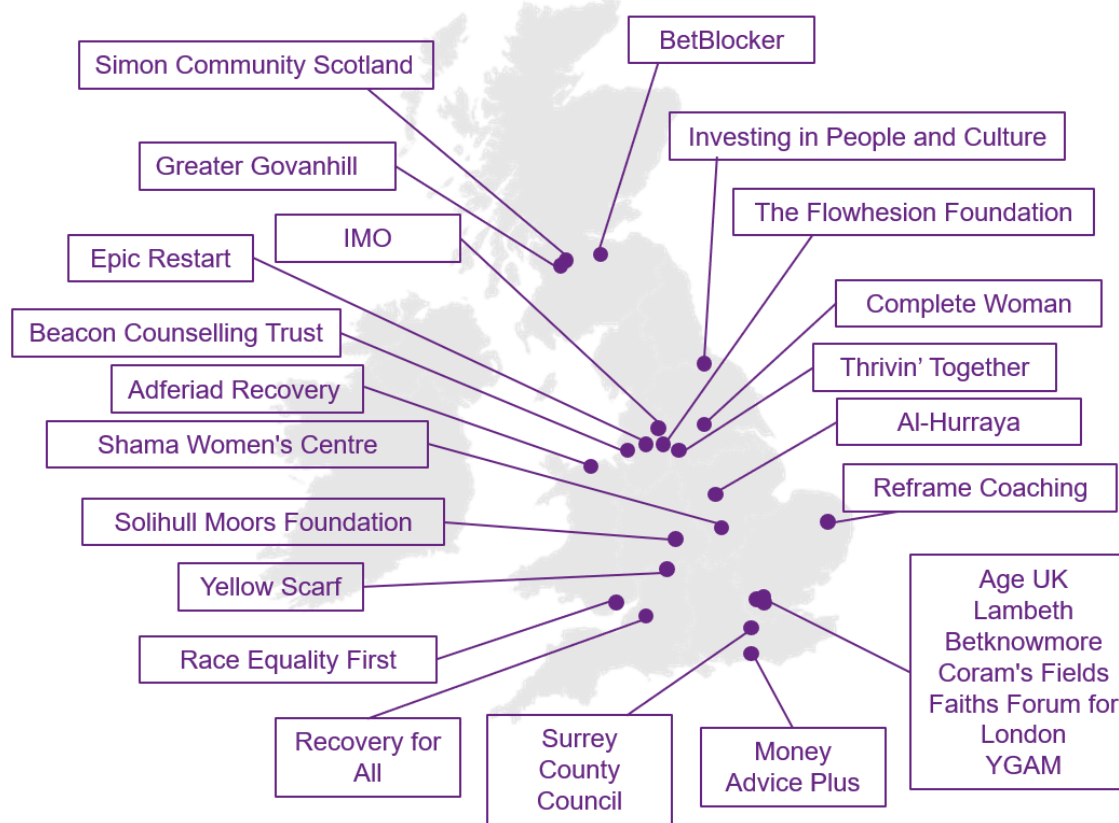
Simon Community Scotland

BetBlocker

Investing in People and Culture

Greater Govanhill

The Flowhesion Foundation

IMO

Epic Restart

Complete Woman

Beacon Counselling Trust

Thrivin' Together

Adferiad Recovery

Al-Hurraya

Shama Women's Centre

Reframe Coaching

Solihull Moors Foundation

Yellow Scarf

Age UK
Lambeth
Betknowmore
Coram's Fields
Faiths Forum for London
YGAM

Race Equality First

Recovery for All

Surrey County Council

Money Advice Plus